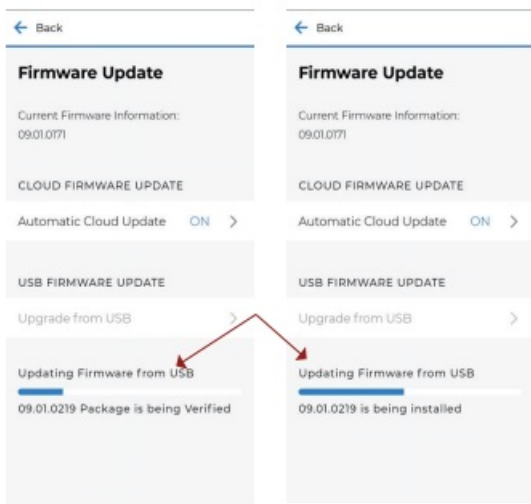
← Back

Firmware Update

Current Firmware Information:
09.01.0171

CLOUD FIRMWARE UPDATE

Automatic Cloud Update ON >

USB FIRMWARE UPDATE

Upgrade from USB >

Updating Firmware from USB

09.01.0219 Package is being Verified

← Back

Firmware Update

Current Firmware Information:
09.01.0171

CLOUD FIRMWARE UPDATE

Automatic Cloud Update ON >

USB FIRMWARE UPDATE

Upgrade from USB >

Updating Firmware from USB

09.01.0219 is being installed